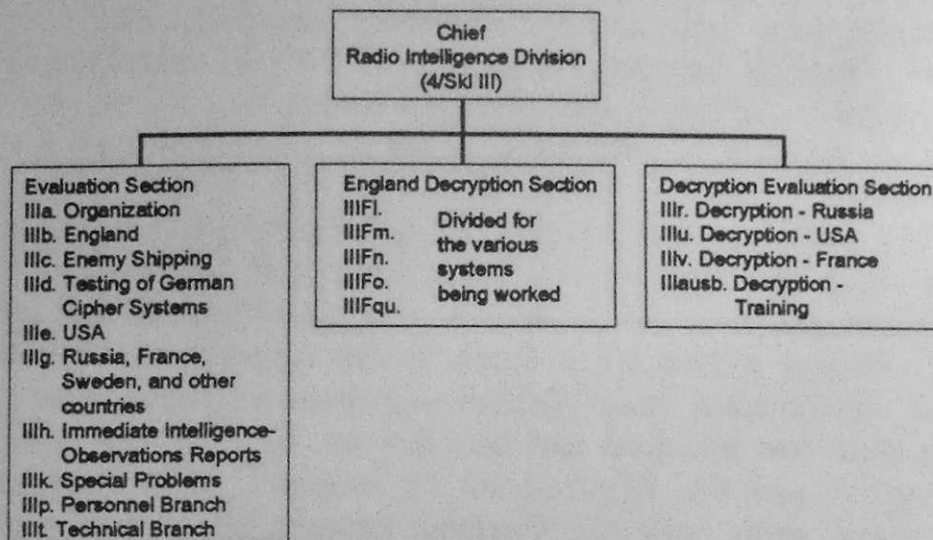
Chief
Radio Intelligence Division
(4/Skl III)

Evaluation Section
IIIa. Organization
IIIb. England
IIIc. Enemy Shipping
IIId. Testing of German Cipher Systems
IIIe. USA
IIIg. Russia, France, Sweden, and other countries
IIIh. Immediate Intelligence-Observations Reports
IIIk. Special Problems
IIIp. Personnel Branch
IIIt. Technical Branch

England Decryption Section
IIIFl.
IIIFm.
IIIFn.
IIIFo.
IIIFqu.
Divided for the various systems being worked

Decryption Evaluation Section
IIIr. Decryption - Russia
IIIu. Decryption - USA
IIIv. Decryption - France
IIIausb. Decryption - Training